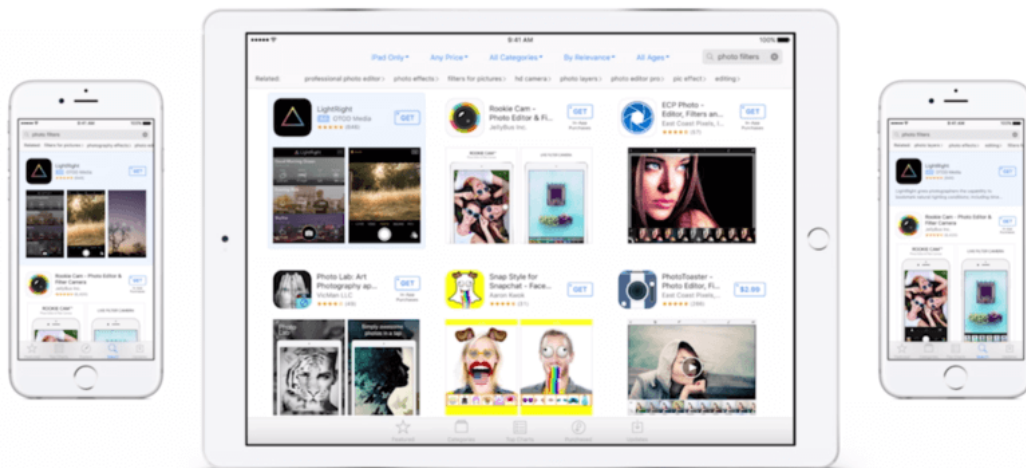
9:41 AM

100%

iPad Only▾ Any Price▾ All Categories▾ By Relevance▾ All Ages▾ photo filters

Related: professional photo editor › photo effects › filters for pictures › hd camera › photo layers › photo editor pro › pic effect › editing ›

Lightfight
AD OTOO Media
★★★★★ (646)
GET

Rookie Cam - Photo Editor & Fi...
JellyBus Inc.
GET
In-App Purchases

ECP Photo - Editor, Filters an...
East Coast Pixels, I...
★★★★★ (87)
GET
In-App Purchases

Photo Lab: Art Photography ap...
VicMan LLC
★★★★★ (48)
GET
In-App Purchases

Snap Style for Snapchat - Face...
Aaron Kwok
★★★★★ (81)
GET

PhotoToaster - Photo Editor, Fi...
East Coast Pixels, ...
★★★★★ (398)
$3.99

Simply awesome photos in a tap

Featured Categories Top Charts Purchased Updates

photo filters

Lightfight
AD OTOO Media

Rookie Cam - Photo Editor & Filter Camera
JellyBus Inc.
GET

ROOKIE CAM

photo filters

Lightfight
AD OTOO Media
GET

Rookie Cam - Photo Editor & Filter Camera
GET